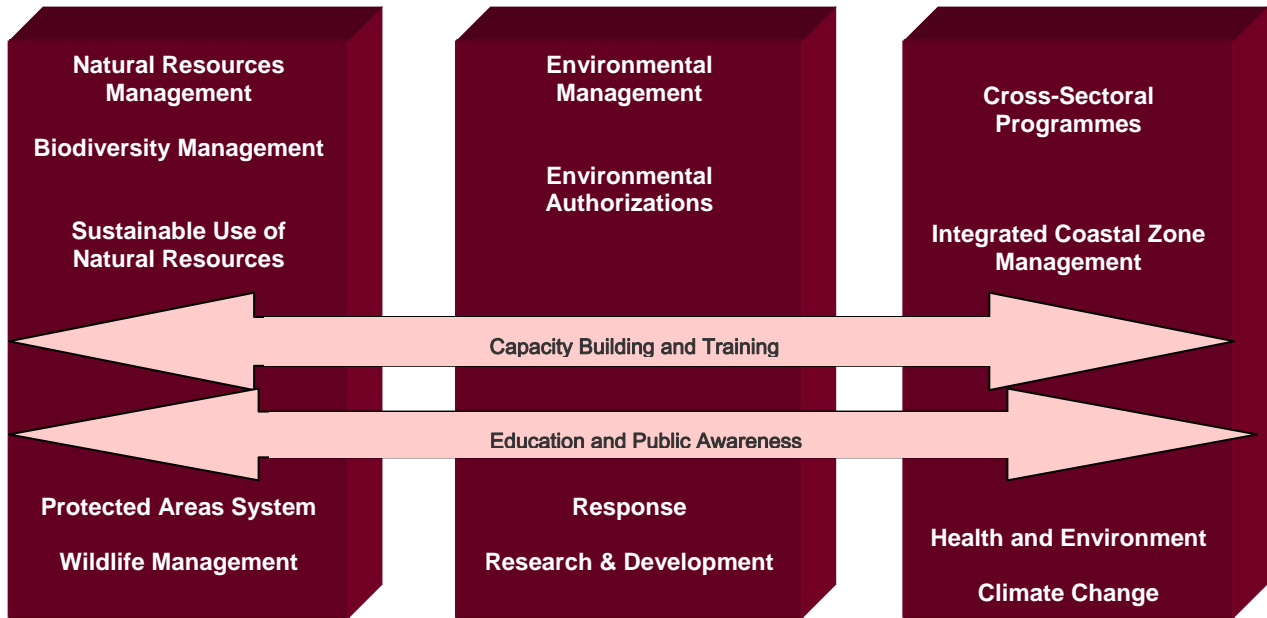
Natural Resources Management

Biodiversity Management

Sustainable Use of Natural Resources

Environmental Management

Environmental Authorizations

Cross-Sectoral Programmes

Integrated Coastal Zone Management

Capacity Building and Training

Education and Public Awareness

Protected Areas System

Wildlife Management

Response

Research & Development

Health and Environment

Climate Change